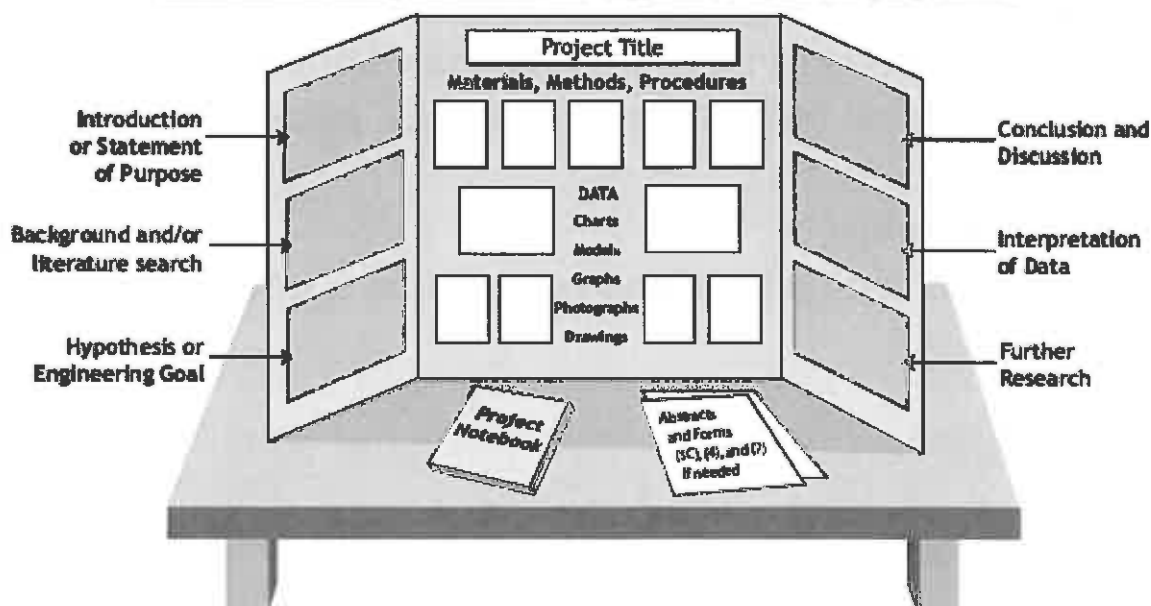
Project Title

Materials, Methods, Procedures

Introduction or Statement of Purpose

Background and/or literature search

Hypothesis or Engineering Goal

DATA

Charts

Models

Graphs

Photographs

Drawings

Conclusion and Discussion

Interpretation of Data

Further Research

Project Notebook

Abstracts and Forms (5C), (4), and (7) if needed